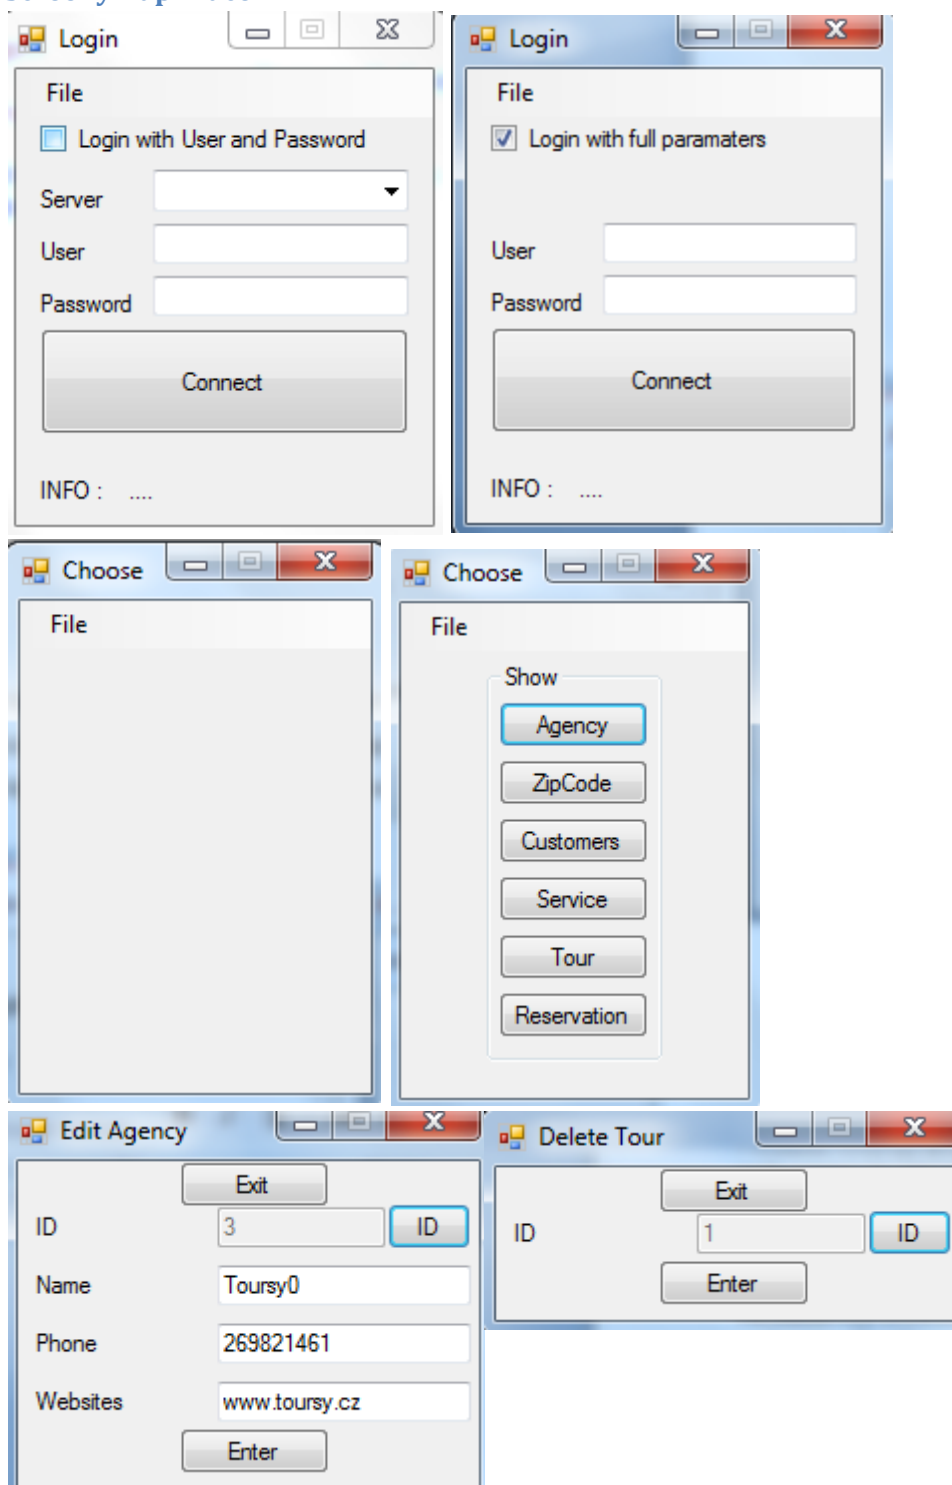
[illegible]

Login

File

Login with User and Password

Server

User

Password

Connect

INFO : ....

Login

File

Login with full paramaters

User

Password

Connect

INFO : ....

Choose

File

Choose

File

Show

Agency

ZipCode

Customers

Service

Tour

Reservation

Edit Agency

Exit

ID 3 ID

Name Toursy0

Phone 269821461

Websites www.toursy.cz

Enter

Delete Tour

Exit

ID 1 ID

Enter